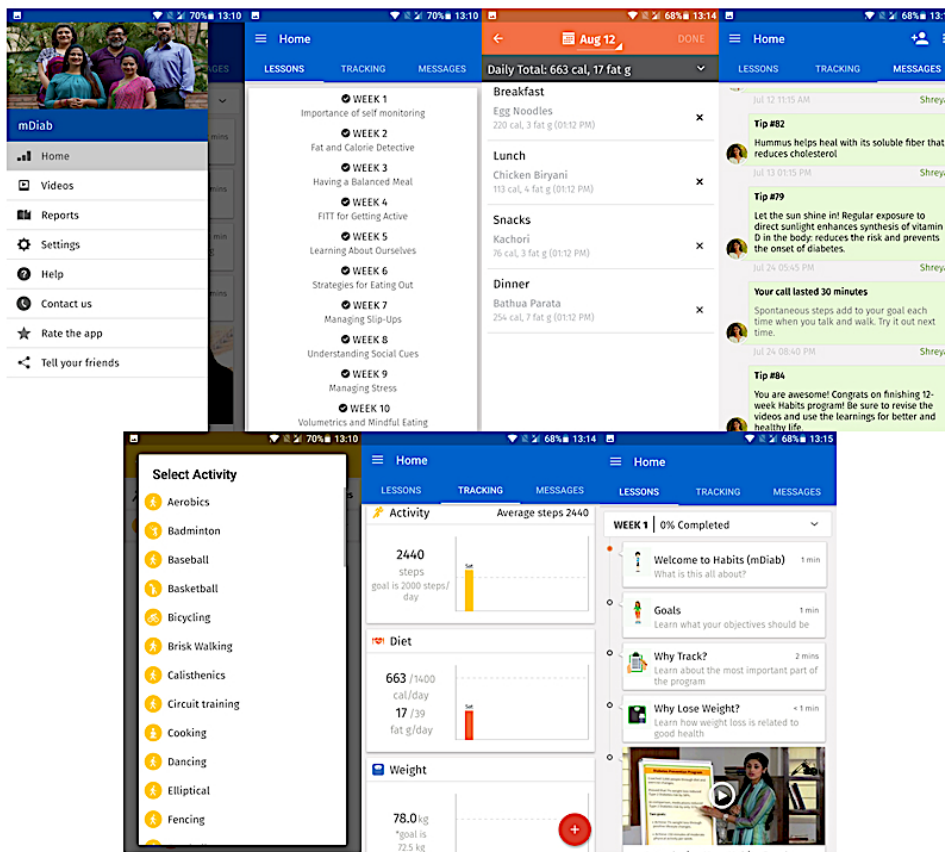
70% 13:10
mDiab
Home
Videos
Reports
Settings
Help
Contact us
Rate the app
Tell your friends

70% 13:10
Home
LESSONS TRACKING MESSAGES
WEEK 1
Importance of self monitoring
WEEK 2
Fat and Calorie Detective
WEEK 3
Having a Balanced Meal
WEEK 4
FITT for Getting Active
WEEK 5
Learning About Ourselves
WEEK 6
Strategies for Eating Out
WEEK 7
Managing Slip-Ups
WEEK 8
Understanding Social Cues
WEEK 9
Managing Stress
WEEK 10
Volumetrics and Mindful Eating

68% 13:14
Aug 12 DONE
Daily Total: 663 cal, 17 fat g
Breakfast
Egg Noodles
220 cal, 3 fat g (01:12 PM)
Lunch
Chicken Biryani
113 cal, 4 fat g (01:12 PM)
Snacks
Kachori
76 cal, 3 fat g (01:12 PM)
Dinner
Bathua Parata
254 cal, 7 fat g (01:12 PM)

68% 13:10
Home
LESSONS TRACKING MESSAGES
Jul 12 11:15 AM Shreya
Tip #82
Hummus helps heal with its soluble fiber that reduces cholesterol
Jul 13 01:15 PM Shreya
Tip #79
Let the sun shine in! Regular exposure to direct sunlight enhances synthesis of vitamin D in the body: reduces the risk and prevents the onset of diabetes.
Jul 24 05:45 PM Shreya
Your call lasted 30 minutes
Spontaneous steps add to your goal each time when you talk and walk. Try it out next time.
Jul 24 08:40 PM Shreya
Tip #84
You are awesome! Congrats on finishing 12-week Habits program! Be sure to revise the videos and use the learnings for better and healthy life.

70% 13:10
Select Activity
Aerobics
Badminton
Baseball
Basketball
Bicycling
Brisk Walking
Calisthenics
Circuit training
Cooking
Dancing
Elliptical
Fencing

68% 13:14
Home
LESSONS TRACKING MESSAGES
Activity Average steps 2440
2440
steps
goal is 2000 steps/day
Sat
Diet
663 /1400
cal/day
17 /39
fat g/day
Sat
Weight
78.0kg
*goal is
72.5 kg

68% 13:15
Home
LESSONS TRACKING MESSAGES
WEEK 1 | 0% Completed
Welcome to Habits (mDiab) 1 min
What is this all about?
Goals 1 min
Learn what your objectives should be
Why Track? 2 mins
Learn about the most important part of the program
Why Lose Weight? < 1 min
Learn how weight loss is related to good health